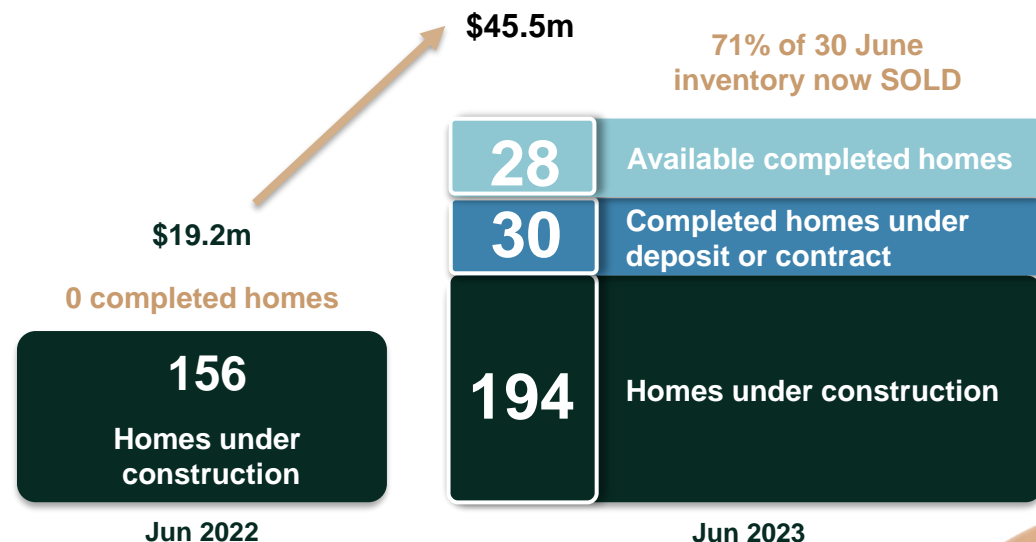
$45.5m

71% of 30 June inventory now SOLD

$19.2m

0 completed homes

156

Homes under construction

28 Available completed homes

30 Completed homes under deposit or contract

194 Homes under construction

Jun 2022

Jun 2023